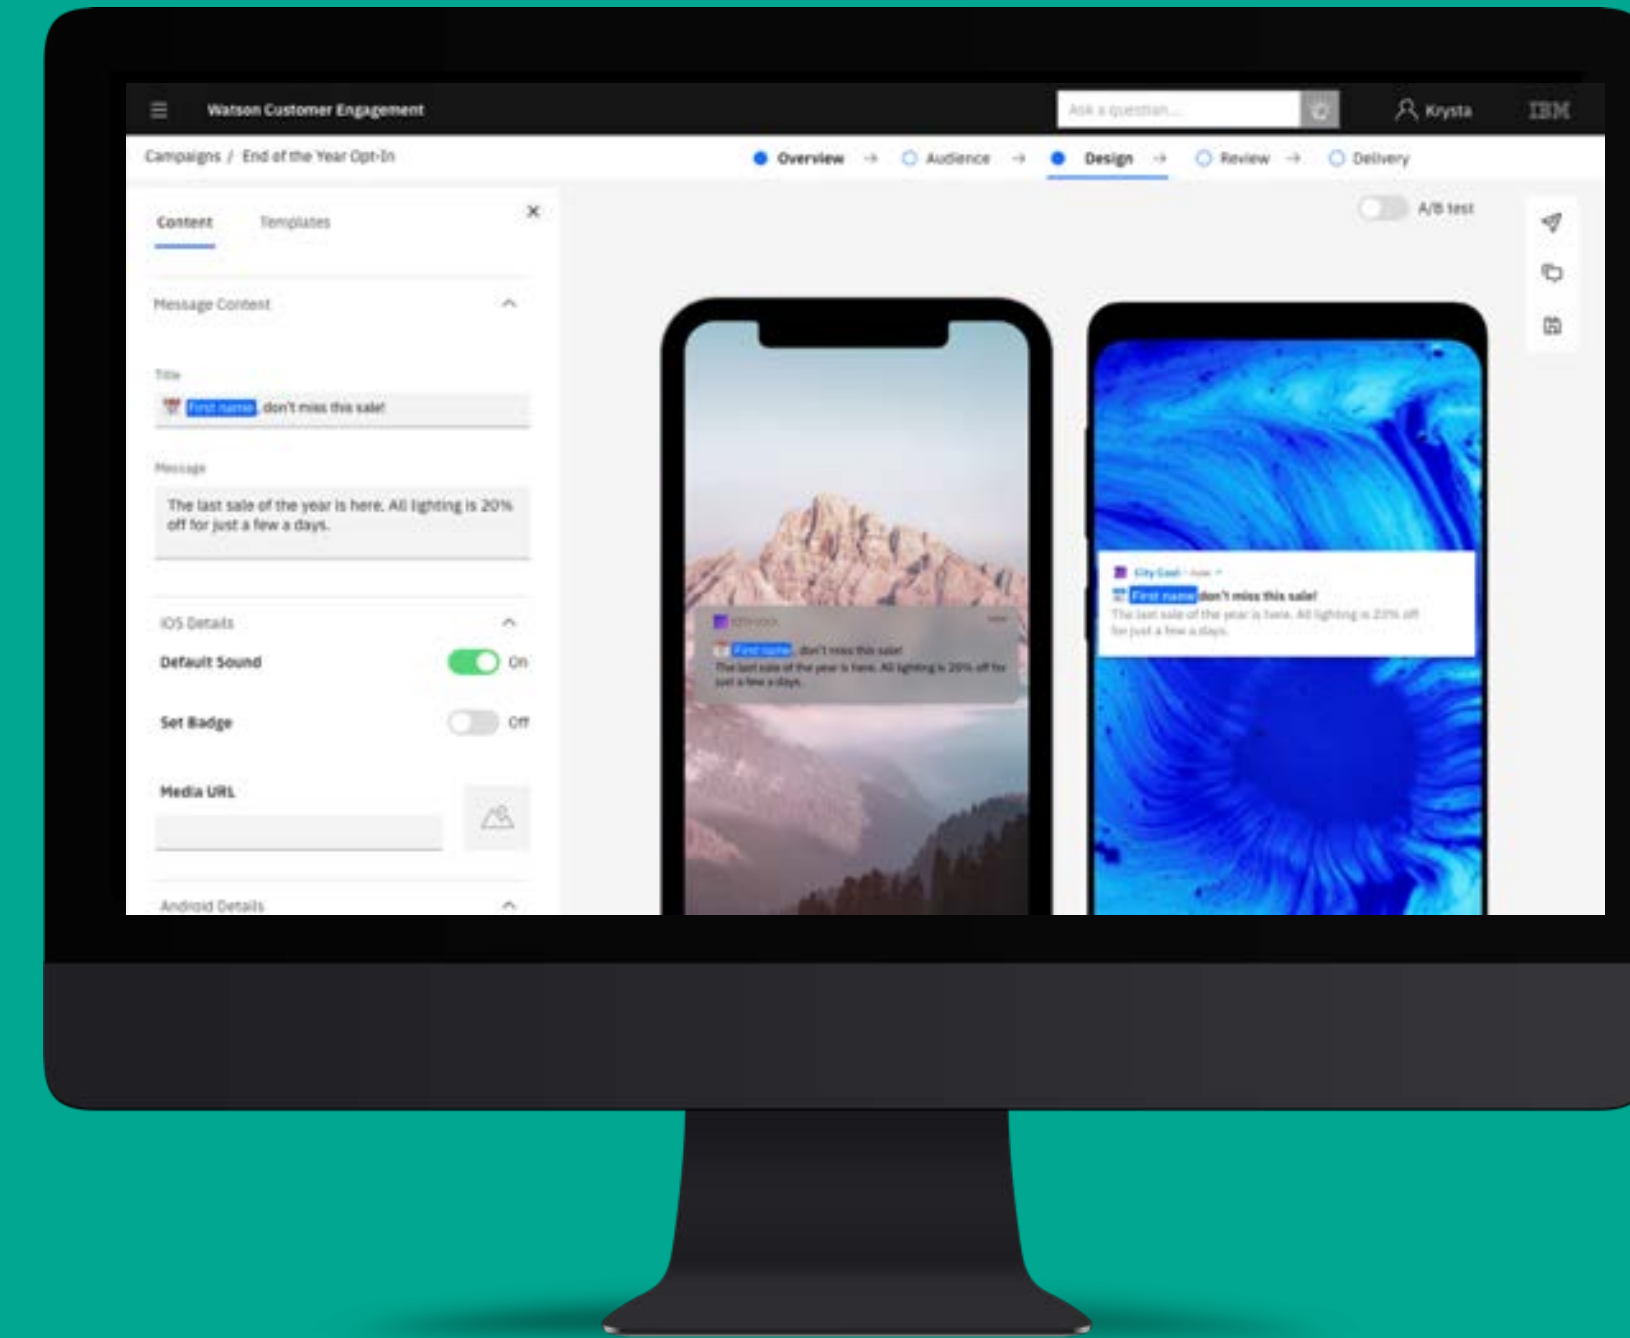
Watson Customer Engagement

Ask a question...

Krysta

IBM

Campaigns / End of the Year Opt-In

Overview → Audience → Design → Review → Delivery

A/B test

Content Templates

Message Content

Title

First name, don't miss this sale!

Message

The last sale of the year is here. All lighting is 20% off for just a few a days.

iOS Details

Default Sound On

Set Badge Off

Media URL

Android Details

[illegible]

First name, don't miss this sale!

The last sale of the year is here. All lighting is 20% off for just a few a days.

City Cool · now

First name don't miss this sale!

The last sale of the year is here. All lighting is 20% off for just a few a days.